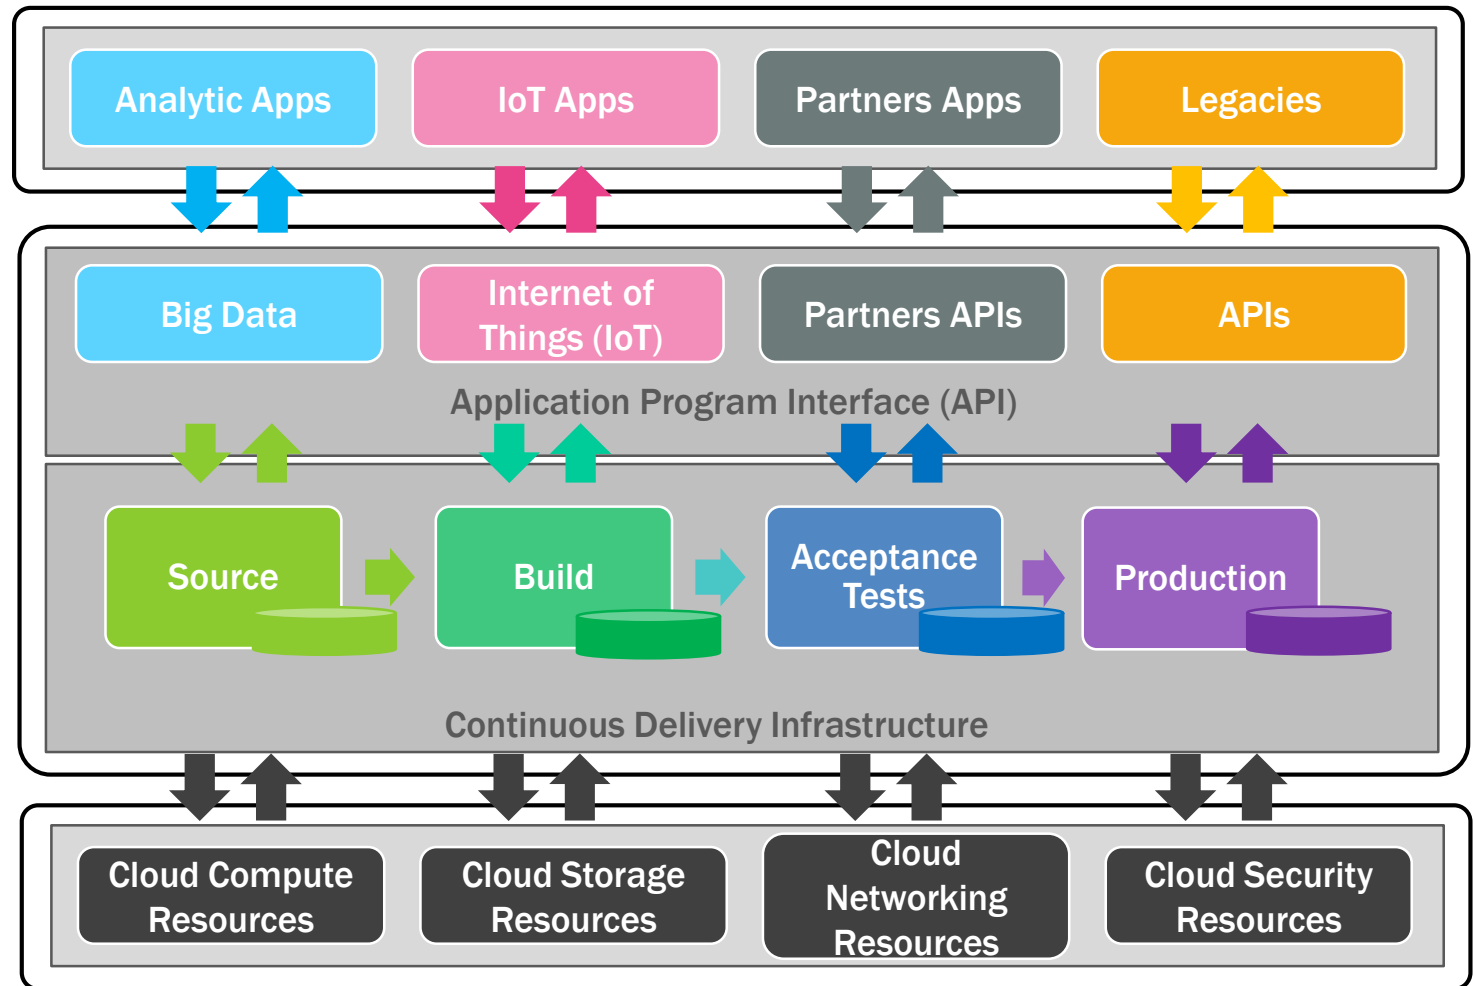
Analytic Apps

IoT Apps

Partners Apps

Legacies

Big Data

Internet of Things (IoT)

Partners APIs

APIs

Application Program Interface (API)

Source

Build

Acceptance Tests

Production

Continuous Delivery Infrastructure

Cloud Compute Resources

Cloud Storage Resources

Cloud Networking Resources

Cloud Security Resources